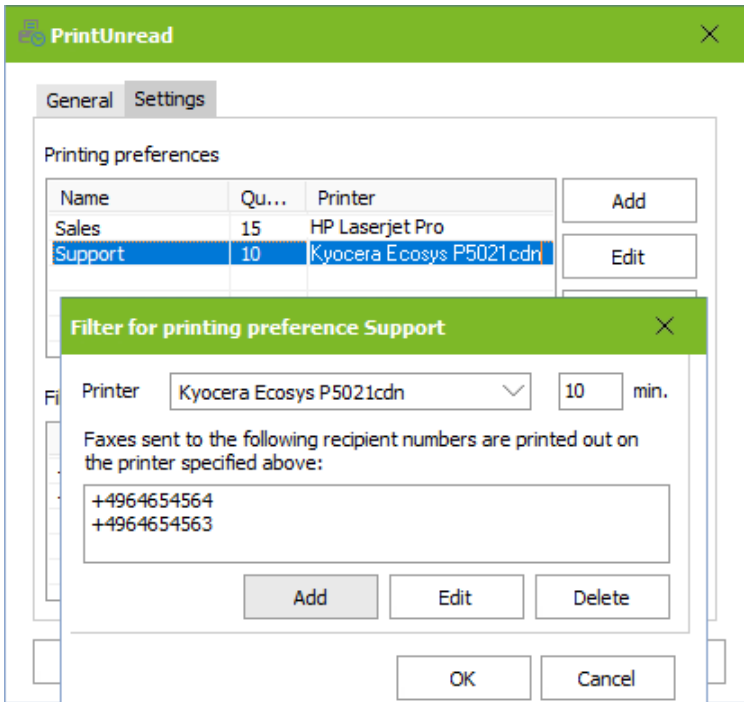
PrintUnread

General Settings

Printing preferences

| Name | Qu... | Printer |
|---|---|---|
| Sales | 15 | HP Laserjet Pro |
| Support | 10 | Kyocera Ecosys P5021cdn |

Add

Edit

Fi

Filter for printing preference Support

Printer Kyocera Ecosys P5021cdn 10 min.

Faxes sent to the following recipient numbers are printed out on the printer specified above:

+4964654564
+4964654563

Add Edit Delete

OK Cancel